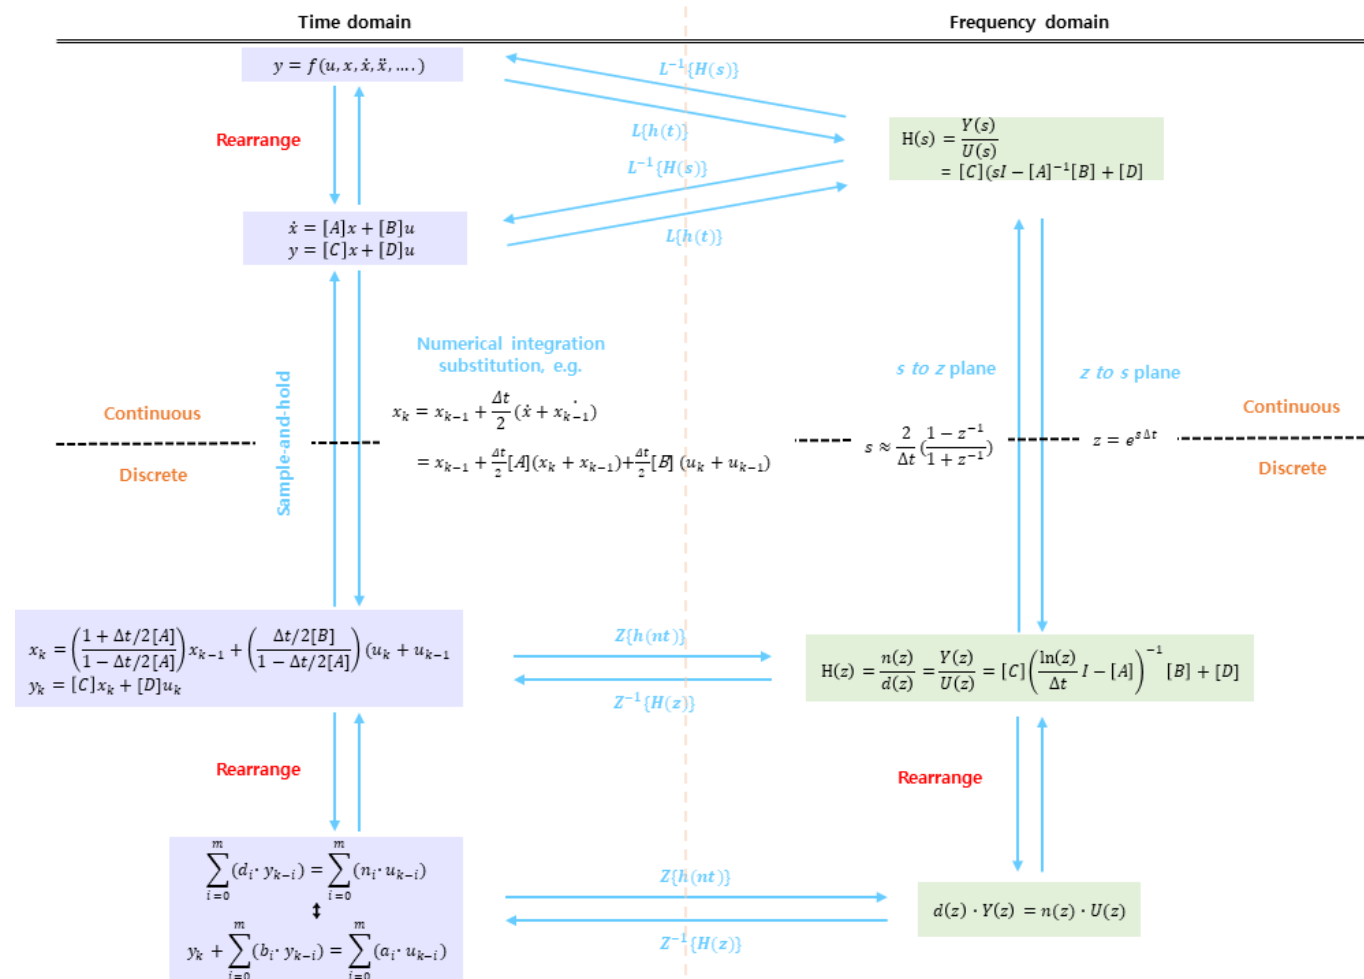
Time domain

Frequency domain

$y = f(u, x, \dot{x}, \ddot{x}, \dots)$

$L^{-1}\{H(s)\}$

$L\{h(t)\}$

$L^{-1}\{H(s)\}$

$L\{h(t)\}$

$H(s) = \frac{Y(s)}{U(s)}$
$= [C](sI - [A]^{-1}[B] + [D]$

Rearrange

$\dot{x} = [A]x + [B]u$
$y = [C]x + [D]u$

Numerical integration substitution, e.g.

$x_k = x_{k-1} + \frac{\Delta t}{2}(\dot{x} + \dot{x}_{k-1})$

$= x_{k-1} + \frac{\Delta t}{2}[A](x_k + x_{k-1}) + \frac{\Delta t}{2}[B](u_k + u_{k-1})$

Sample-and-hold

Continuous

Discrete

s to z plane

z to s plane

$s \approx \frac{2}{\Delta t}(\frac{1 - z^{-1}}{1 + z^{-1}})$

$z = e^{s\Delta t}$

Continuous

Discrete

$x_k = \left(\frac{1 + \Delta t/2[A]}{1 - \Delta t/2[A]}\right)x_{k-1} + \left(\frac{\Delta t/2[B]}{1 - \Delta t/2[A]}\right)(u_k + u_{k-1}$
$y_k = [C]x_k + [D]u_k$

$Z\{h(nt)\}$

$Z^{-1}\{H(z)\}$

$H(z) = \frac{n(z)}{d(z)} = \frac{Y(z)}{U(z)} = [C]\left(\frac{\ln(z)}{\Delta t}I - [A]\right)^{-1}[B] + [D]$

Rearrange

Rearrange

$\sum_{i=0}^{m}(d_i \cdot y_{k-i}) = \sum_{i=0}^{m}(n_i \cdot u_{k-i})$
$\updownarrow$
$y_k + \sum_{i=0}^{m}(b_i \cdot y_{k-i}) = \sum_{i=0}^{m}(a_i \cdot u_{k-i})$

$Z\{h(nt)\}$

$Z^{-1}\{H(z)\}$

$d(z) \cdot Y(z) = n(z) \cdot U(z)$